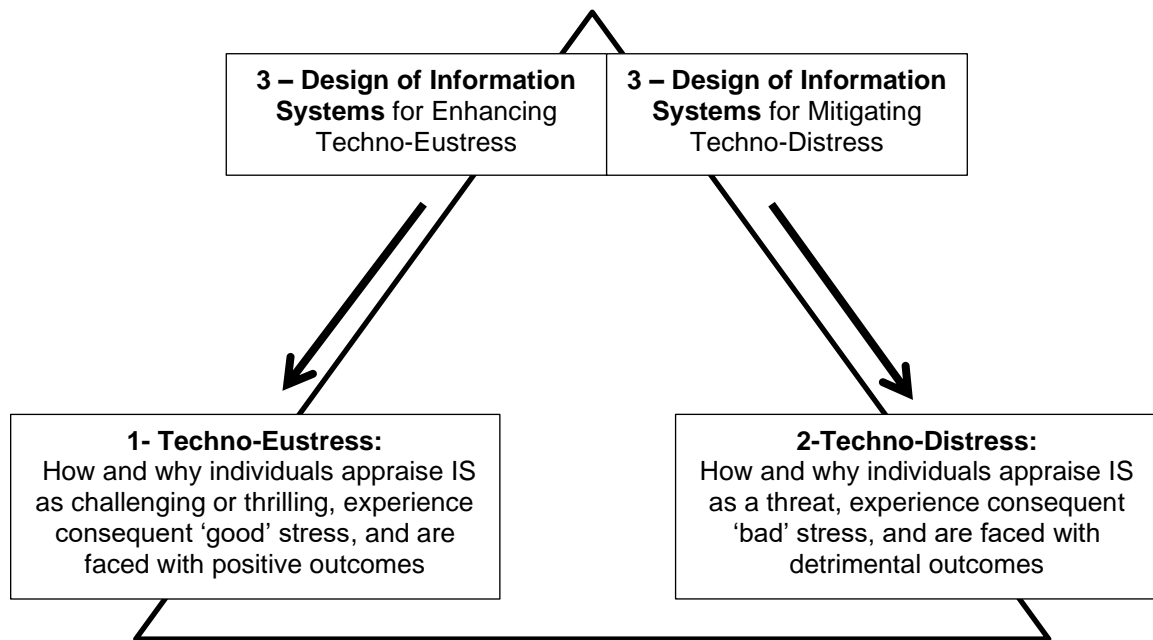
**3 – Design of Information Systems** for Enhancing Techno-Eustress

**3 – Design of Information Systems** for Mitigating Techno-Distress

**1- Techno-Eustress:**
How and why individuals appraise IS as challenging or thrilling, experience consequent 'good' stress, and are faced with positive outcomes

**2-Techno-Distress:**
How and why individuals appraise IS as a threat, experience consequent 'bad' stress, and are faced with detrimental outcomes